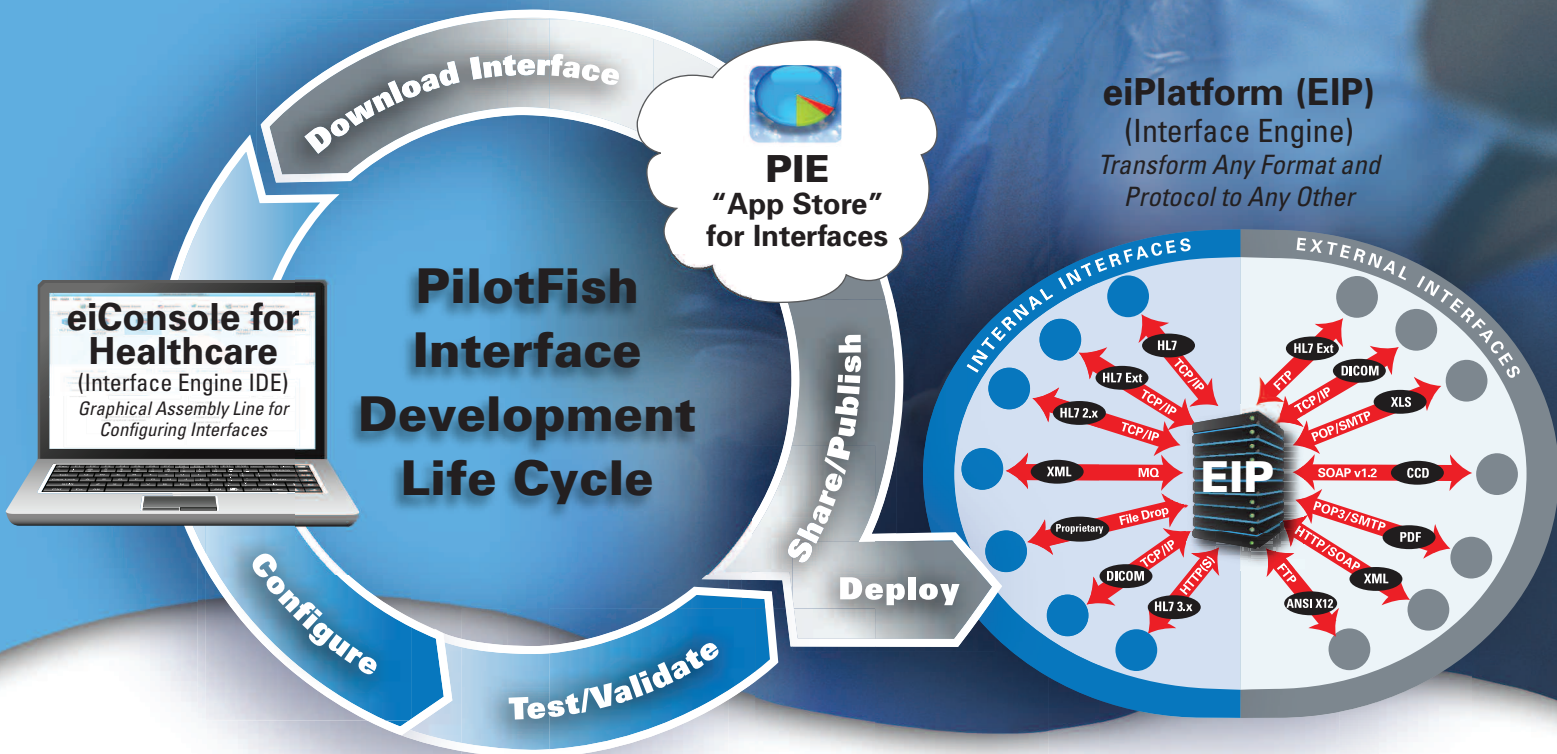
Download Interface

PIE
"App Store"
for Interfaces

eiPlatform (EIP)
(Interface Engine)
Transform Any Format and Protocol to Any Other

eiConsole for Healthcare
(Interface Engine IDE)
Graphical Assembly Line for Configuring Interfaces

PilotFish Interface Development Life Cycle

Share/Publish

Deploy

Configure

Test/Validate

INTERNAL INTERFACES

EXTERNAL INTERFACES

HL7
TCP/IP
HL7 Ext
TCP/IP
HL7 2.x
TCP/IP
XML
MQ
Proprietary
File Drop
DICOM
TCP/IP
HL7 3.x
HTTP(S)

EIP

HL7 Ext
FTP
DICOM
TCP/IP
XLS
POP/SMTP
SOAP v1.2
CCD
POP3/SMTP
PDF
HTTP/SOAP
XML
FTP
ANSI X12